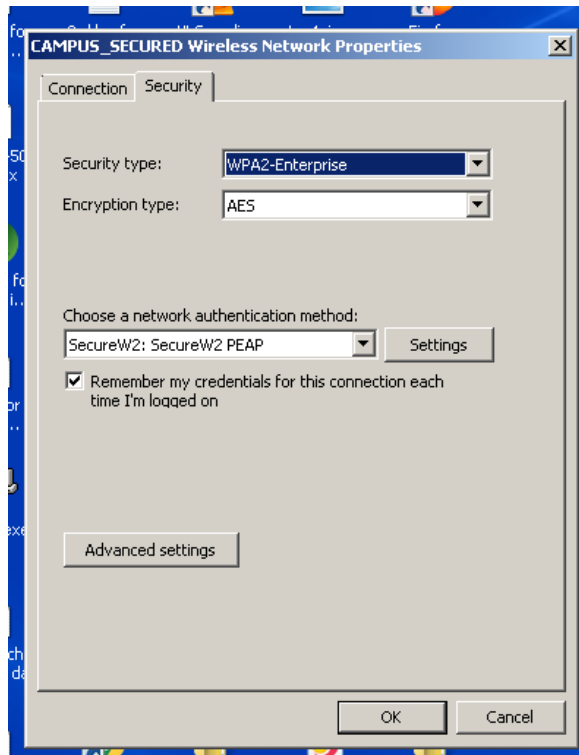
CAMPUS_SECURED Wireless Network Properties

Connection Security

Security type: WPA2-Enterprise

Encryption type: AES

Choose a network authentication method:

SecureW2: SecureW2 PEAP

Settings

Remember my credentials for this connection each time I'm logged on

Advanced settings

OK Cancel